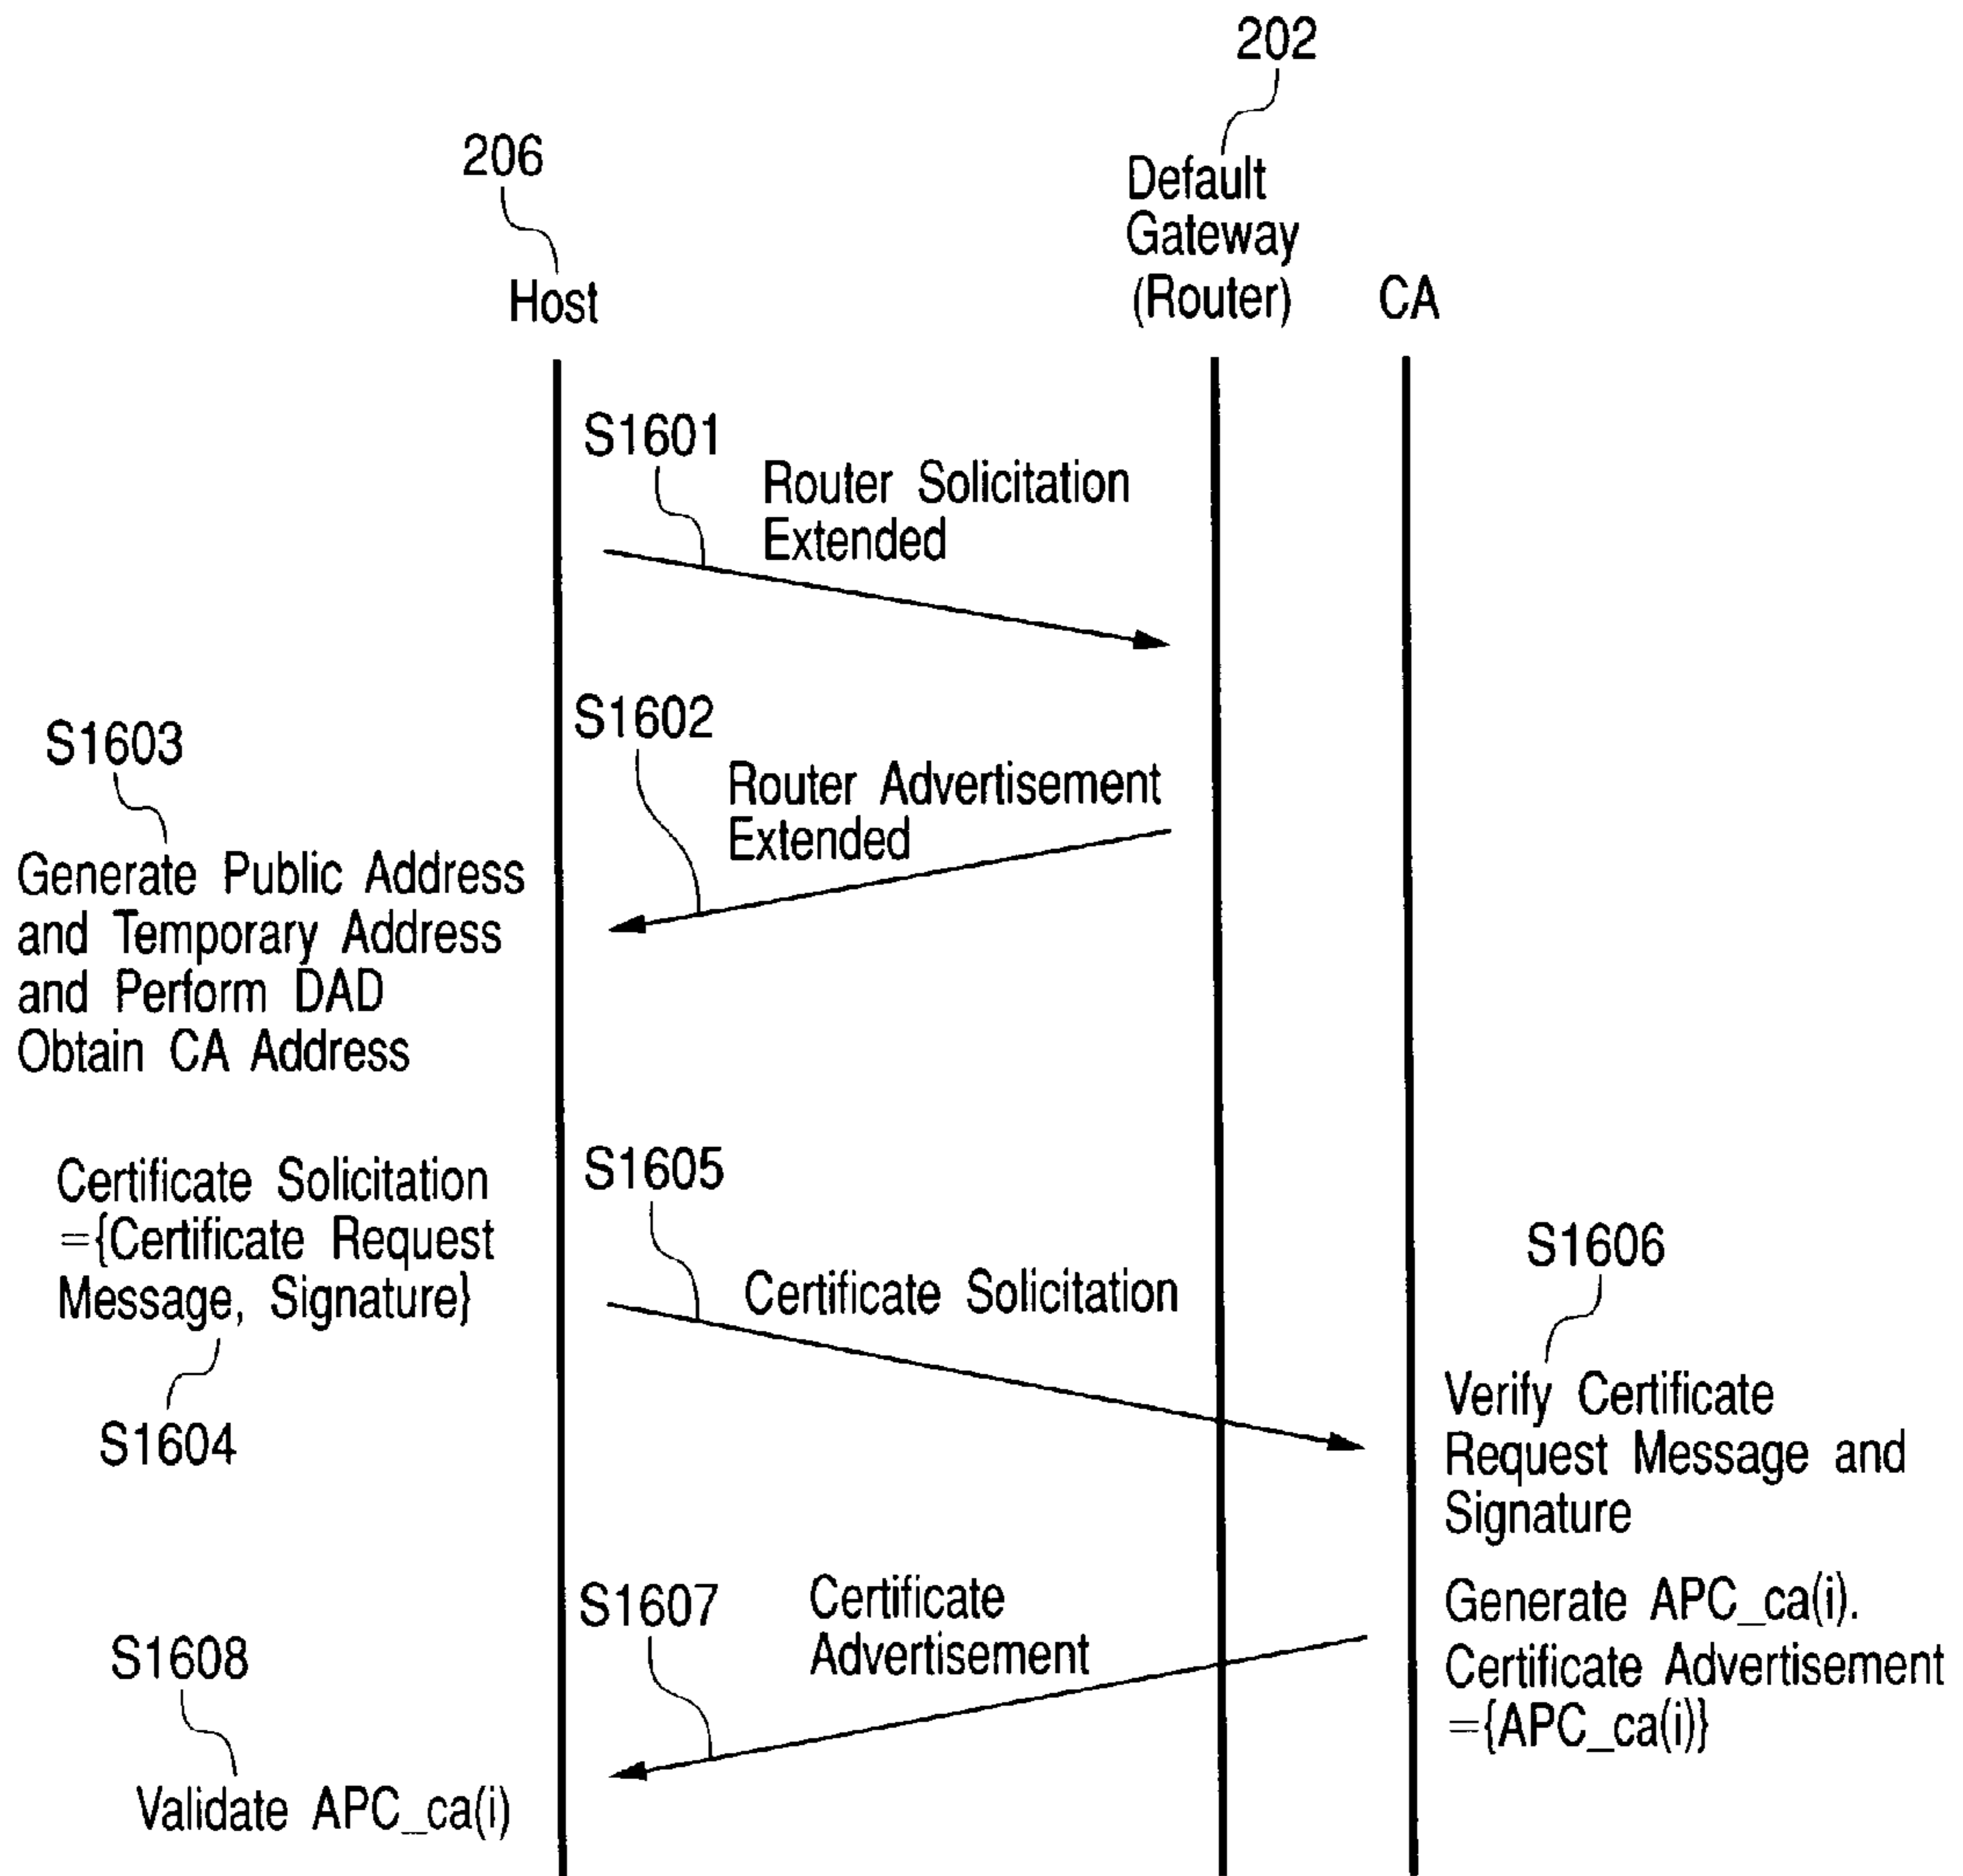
202

206

Default Gateway (Router)

Host

CA

S1601

Router Solicitation Extended

S1602

S1603

Router Advertisement Extended

Generate Public Address and Temporary Address and Perform DAD Obtain CA Address

Certificate Solicitation ={Certificate Request Message, Signature}

S1605

S1606

Certificate Solicitation

S1604

Verify Certificate Request Message and Signature

S1607

Certificate Advertisement

Generate APC_ca(i). Certificate Advertisement ={APC_ca(i)}

S1608

Validate APC_ca(i)